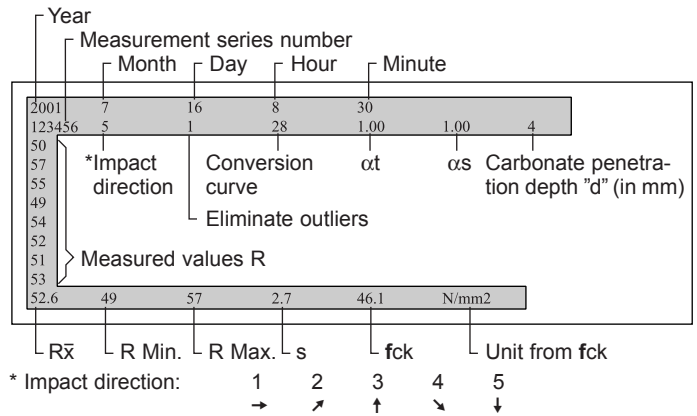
Year
Measurement series number
Month
Day
Hour
Minute

2001 7 16 8 30
123456 5 1 28 1.00 1.00 4
50
57
55
49
54
52
51
53
52.6 49 57 2.7 46.1 N/mm2

*Impact direction
Conversion curve
$\alpha$t
$\alpha$s
Carbonate penetration depth "d" (in mm)
Eliminate outliers
Measured values R

R$\bar{x}$
R Min.
R Max.
s
fck
Unit from fck

* Impact direction: 1 2 3 4 5
→ ↗ ↑ ↘ ↓